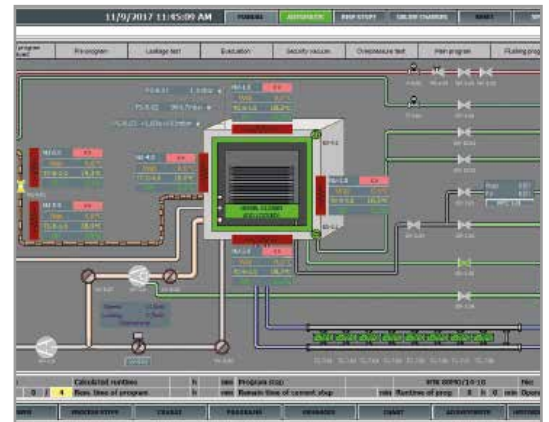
11/9/2017 11:45:09 AM

MANUAL | AUTOMATIC | RESP STOP | SOLID CHANGES | RESET

Pre-program | Leakage test | Evaluation | Security vacuum | Overpressure test | Main program | Flushing prog

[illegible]

Calculated runtimes | h | min | Program (top) | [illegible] | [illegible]
0 | 4 | Rem. time of program | h | min | Remain time of current step | min | Runtime of prog. | 0 | h | 0 | min

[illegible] | PROCESS STEPS | CHARGE | PROGRAMS | ERRORS | CHART | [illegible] | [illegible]